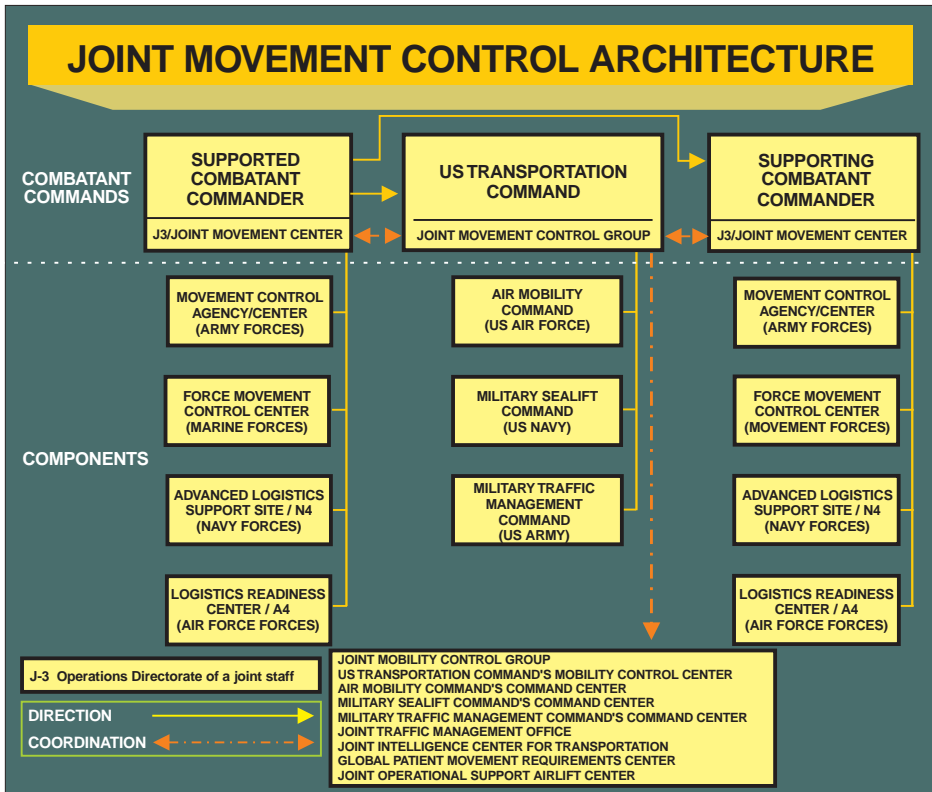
JOINT MOVEMENT CONTROL ARCHITECTURE

COMBATANT COMMANDS

SUPPORTED COMBATANT COMMANDER

J3/JOINT MOVEMENT CENTER

US TRANSPORTATION COMMAND

JOINT MOVEMENT CONTROL GROUP

SUPPORTING COMBATANT COMMANDER

J3/JOINT MOVEMENT CENTER

COMPONENTS

MOVEMENT CONTROL AGENCY/CENTER (ARMY FORCES)

FORCE MOVEMENT CONTROL CENTER (MARINE FORCES)

ADVANCED LOGISTICS SUPPORT SITE / N4 (NAVY FORCES)

LOGISTICS READINESS CENTER / A4 (AIR FORCE FORCES)

AIR MOBILITY COMMAND (US AIR FORCE)

MILITARY SEALIFT COMMAND (US NAVY)

MILITARY TRAFFIC MANAGEMENT COMMAND (US ARMY)

MOVEMENT CONTROL AGENCY/CENTER (ARMY FORCES)

FORCE MOVEMENT CONTROL CENTER (MOVEMENT FORCES)

ADVANCED LOGISTICS SUPPORT SITE / N4 (NAVY FORCES)

LOGISTICS READINESS CENTER / A4 (AIR FORCE FORCES)

J-3 Operations Directorate of a joint staff

DIRECTION

COORDINATION

JOINT MOBILITY CONTROL GROUP
US TRANSPORTATION COMMAND'S MOBILITY CONTROL CENTER
AIR MOBILITY COMMAND'S COMMAND CENTER
MILITARY SEALIFT COMMAND'S COMMAND CENTER
MILITARY TRAFFIC MANAGEMENT COMMAND'S COMMAND CENTER
JOINT TRAFFIC MANAGEMENT OFFICE
JOINT INTELLIGENCE CENTER FOR TRANSPORTATION
GLOBAL PATIENT MOVEMENT REQUIREMENTS CENTER
JOINT OPERATIONAL SUPPORT AIRLIFT CENTER